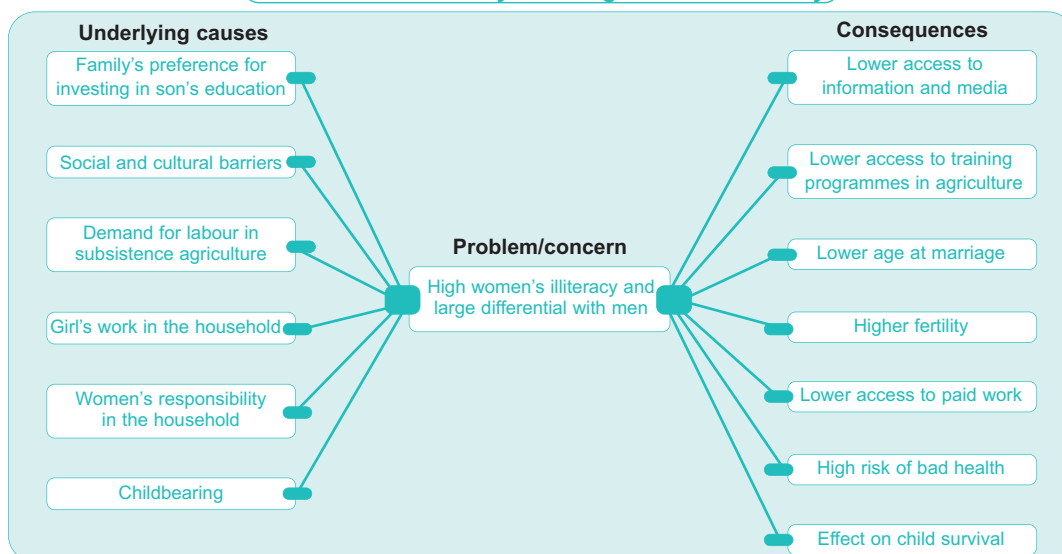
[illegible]

Underlying causes

Family's preference for investing in son's education

Social and cultural barriers

Demand for labour in subsistence agriculture

Girl's work in the household

Women's responsibility in the household

Childbearing

Problem/concern

High women's illiteracy and large differential with men

Consequences

Lower access to information and media

Lower access to training programmes in agriculture

Lower age at marriage

Higher fertility

Lower access to paid work

High risk of bad health

Effect on child survival